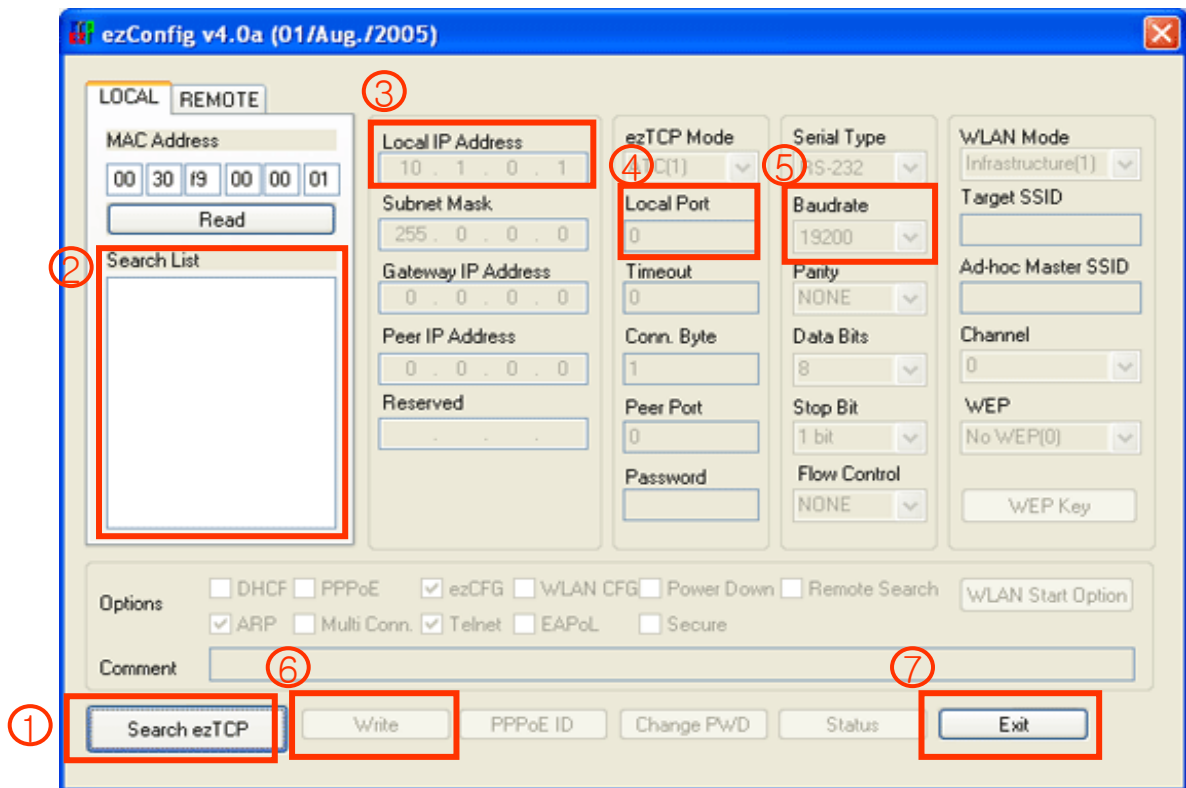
ezConfig v4.0a (01/Aug./2005)

LOCAL REMOTE

MAC Address
00 30 f9 00 00 01
Read

② Search List

③ Local IP Address
10 . 1 . 0 . 1
Subnet Mask
255 . 0 . 0 . 0
Gateway IP Address
0 . 0 . 0 . 0
Peer IP Address
0 . 0 . 0 . 0
Reserved

ezTCP Mode
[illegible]TC(1)
④ Local Port
0
Timeout
0
Conn. Byte
1
Peer Port
0
Password

Serial Type
RS-232
⑤ Baudrate
19200
Parity
NONE
Data Bits
8
Stop Bit
1 bit
Flow Control
NONE

WLAN Mode
Infrastructure(1)
Target SSID
Ad-hoc Master SSID
Channel
0
WEP
No WEP(0)
WEP Key

Options
DHCP PPPoE ezCFG WLAN CFG Power Down Remote Search WLAN Start Option
ARP Multi Conn. Telnet EAPoL Secure

Comment

① Search ezTCP ⑥ Write PPPoE ID Change PWD Status ⑦ Exit